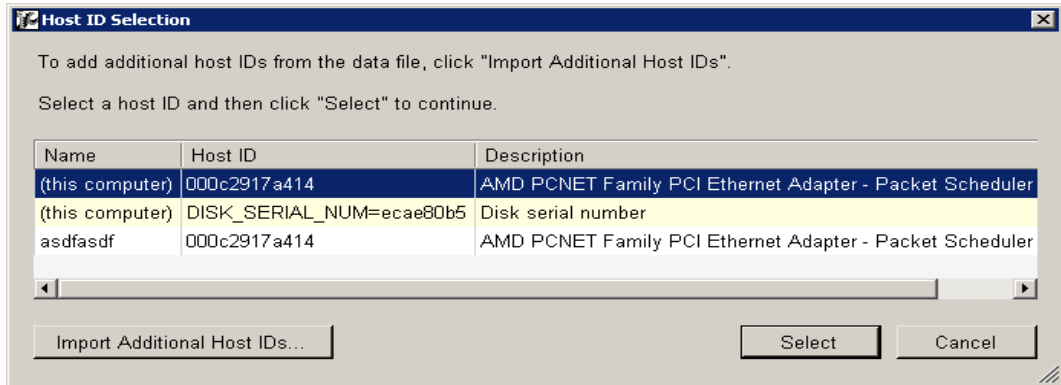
Host ID Selection

To add additional host IDs from the data file, click "Import Additional Host IDs".

Select a host ID and then click "Select" to continue.

| Name | Host ID | Description |
|---|---|---|
| (this computer) | 000c2917a414 | AMD PCNET Family PCI Ethernet Adapter - Packet Scheduler |
| (this computer) | DISK_SERIAL_NUM=ecae80b5 | Disk serial number |
| asdfasdf | 000c2917a414 | AMD PCNET Family PCI Ethernet Adapter - Packet Scheduler |

Import Additional Host IDs...

Select

Cancel